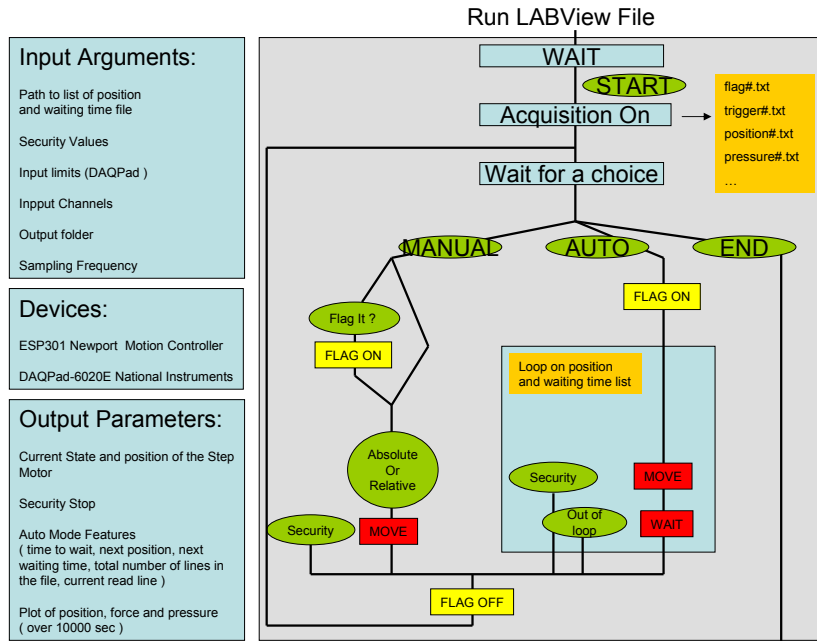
Input Arguments:

Path to list of position and waiting time file

Security Values

Input limits (DAQPad )

Inpput Channels

Output folder

Sampling Frequency

Devices:

ESP301 Newport Motion Controller

DAQPad-6020E National Instruments

Output Parameters:

Current State and position of the Step Motor

Security Stop

Auto Mode Features ( time to wait, next position, next waiting time, total number of lines in the file, current read line )

Plot of position, force and pressure ( over 10000 sec )

Run LABView File

WAIT

START

Acquisition On

flag#.txt
trigger#.txt
position#.txt
pressure#.txt
…

Wait for a choice

MANUAL

AUTO

END

FLAG ON

Flag It ?

FLAG ON

Loop on position and waiting time list

Absolute Or Relative

Security

MOVE

Security

Out of loop

MOVE

WAIT

FLAG OFF